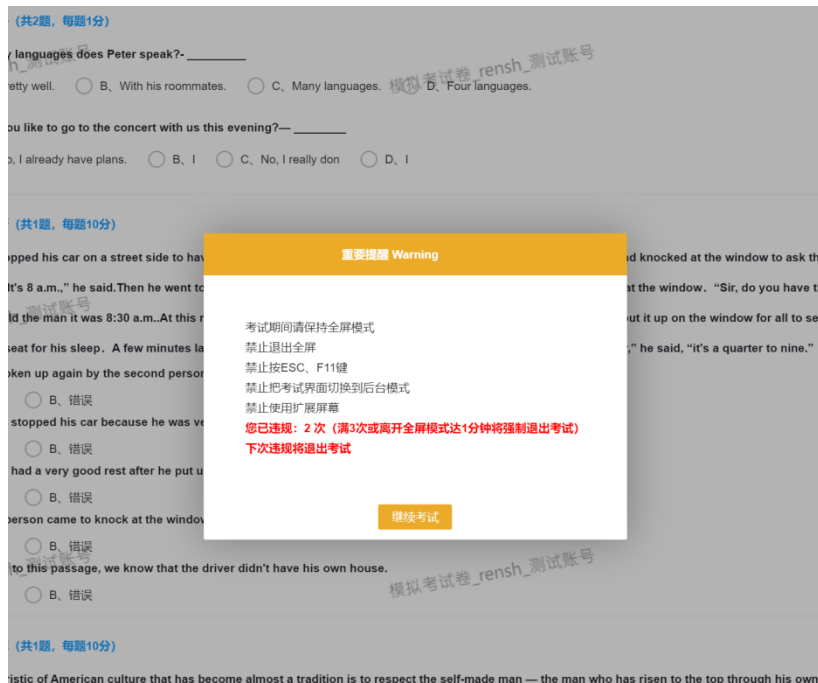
（共2题，每题1分）

y languages does Peter speak?- _________

retty well. B、With his roommates. C、Many languages. D、Four languages.

ou like to go to the concert with us this evening?— ________

, I already have plans. B、I C、No, I really don D、I

（共1题，每题10分）

opped his car on a street side to hav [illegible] d knocked at the window to ask th

t's 8 a.m.," he said.Then he went to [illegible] at the window. "Sir, do you have t

ld the man it was 8:30 a.m..At this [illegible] ut it up on the window for all to se

seat for his sleep. A few minutes la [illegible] ," he said, "it's a quarter to nine."

oken up again by the second perso

B、错误

stopped his car because he was ve

B、错误

had a very good rest after he put u

B、错误

erson came to knock at the windo

B、错误

to this passage, we know that the driver didn't have his own house.

B、错误

（共1题，每题10分）

ristic of American culture that has become almost a tradition is to respect the self-made man — the man who has risen to the top through his own

重要提醒 Warning

考试期间请保持全屏模式
禁止退出全屏
禁止按ESC、F11键
禁止把考试界面切换到后台模式
禁止使用扩展屏幕
您已违规：2 次（满3次或离开全屏模式达1分钟将强制退出考试）
下次违规将退出考试

继续考试

模拟考试卷_rensh_测试账号
模拟考试卷_rensh_测试账号
h_测试账号
测试账号
测试账号